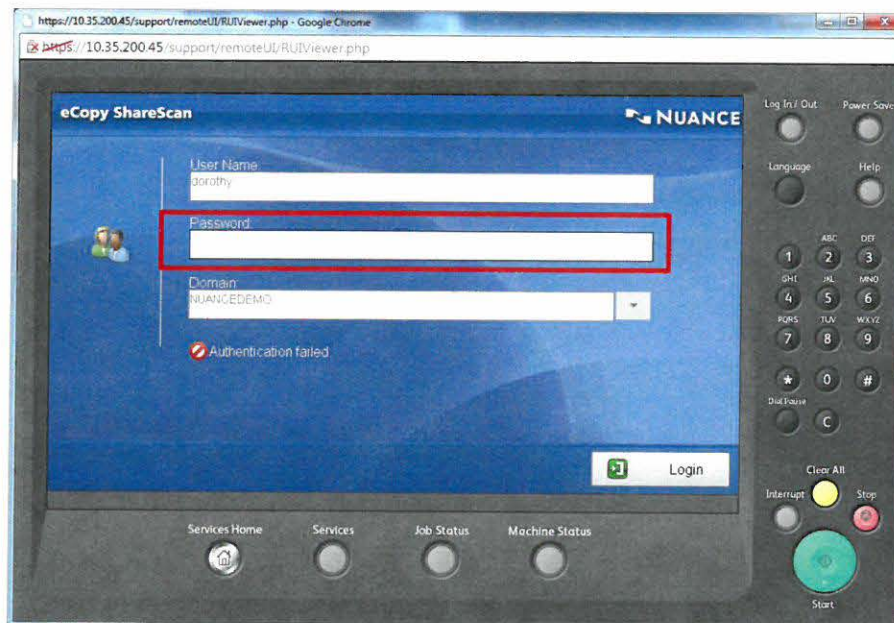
https://10.35.200.45/support/remoteUI/RUIViewer.php - Google Chrome
https://10.35.200.45/support/remoteUI/RUIViewer.php

eCopy ShareScan
NUANCE

User Name
dorothy

Password

Domain
NUANCEDEMO

Authentication failed

Login

Log In / Out
Power Save
Language
Help
1
ABC 2
DEF 3
GHI 4
JKL 5
MNO 6
PQRS 7
TUV 8
WXYZ 9
*
0
#
Dial Pause
C
Clear All
Interrupt
Stop
Start

Services Home
Services
Job Status
Machine Status